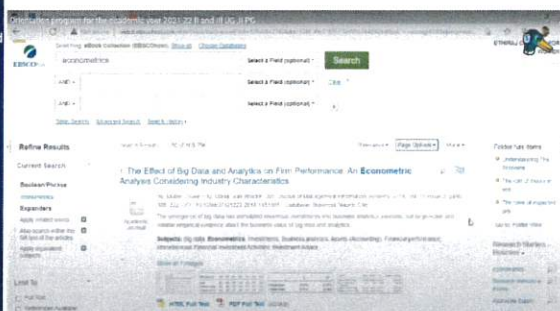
Orientation program for the academic year 2021-22 B and III UG II PG

Searching: eBook Collection (EBSCOhost) Show all Choose Databases

econometrics

Select a Field (optional) ▾

Search

AND ▾

Select a Field (optional) ▾

Clear

AND ▾

Select a Field (optional) ▾

Basic Search Advanced Search Search History ▾

Refine Results

Current Search

Boolean/Phrase:

econometrics

Expanders

Apply related words

Also search within the full text of the articles

Apply equivalent subjects

Limit To

Full Text

Relevance ▾ Page Options ▾ Share ▾

1. The Effect of Big Data and Analytics on Firm Performance: An Econometric Analysis Considering Industry Characteristics

Academic Journal

Subjects: Big data; Econometrics; Investments; Business analytics; Assets (Accounting); Financial performance

Show all 7 images

HTML Full Text PDF Full Text

Folder has items

Understanding The Economy

The Cost of Insurance

Go to: Folder View

Research Starters

Research Starters